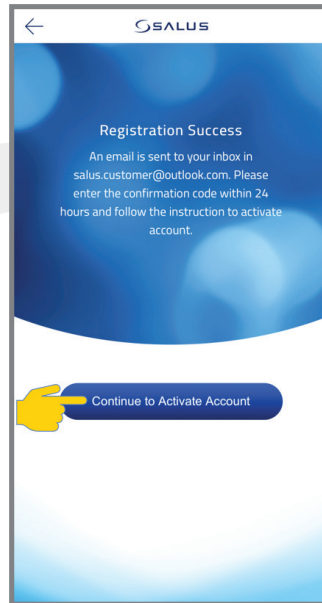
SALUS

Registration Success

An email is sent to your inbox in salus.customer@outlook.com. Please enter the confirmation code within 24 hours and follow the instruction to activate account.

Continue to Activate Account